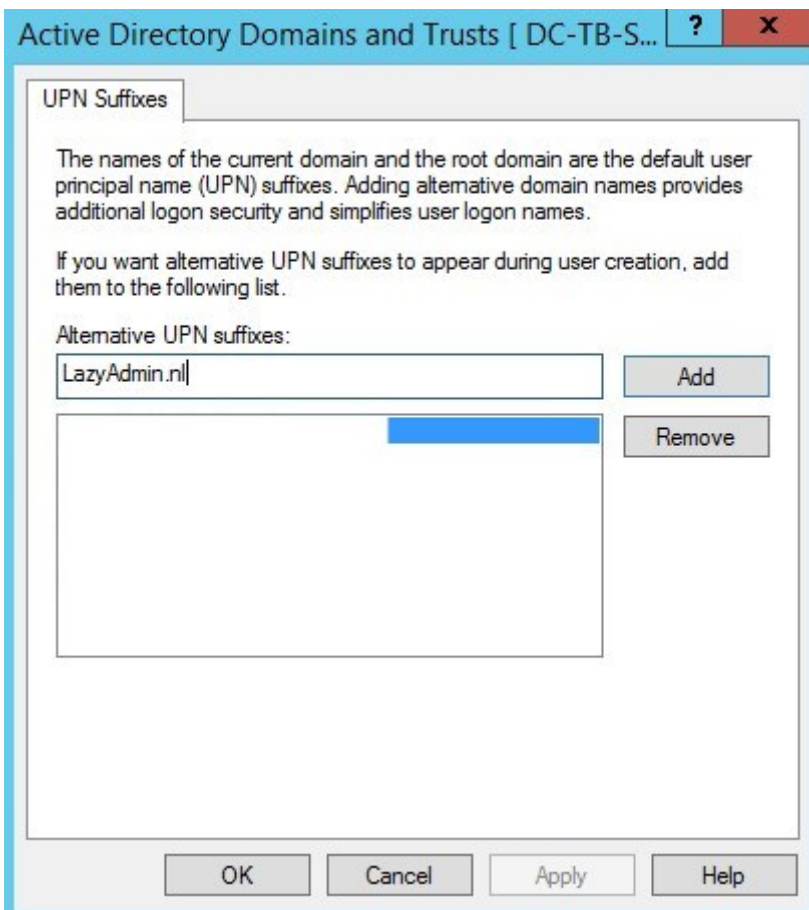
Active Directory Domains and Trusts [ DC-TB-S...

?

x

UPN Suffixes

The names of the current domain and the root domain are the default user principal name (UPN) suffixes. Adding alternative domain names provides additional logon security and simplifies user logon names.

If you want alternative UPN suffixes to appear during user creation, add them to the following list.

Alternative UPN suffixes:

LazyAdmin.nl

Add

Remove

OK

Cancel

Apply

Help